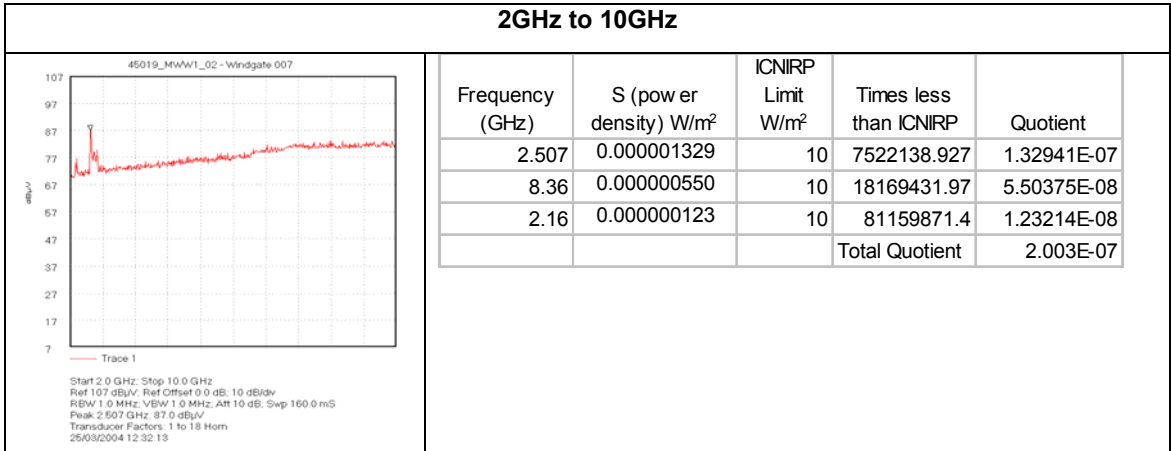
2GHz to 10GHz

45019_MWW1_02 - Windgate 007

107
97
87
77
67
57
47
37
27
17
7

dBµV

Trace 1

Start 2.0 GHz; Stop 10.0 GHz
Ref 107 dBµV; Ref Offset 0.0 dB; 10 dB/div
RBW 1.0 MHz; VBW 1.0 MHz; Att 10 dB; Swp 160.0 mS
Peak 2.507 GHz, 87.0 dBµV
Transducer Factors: 1 to 18 Horn
25/03/2004 12:32:13

| Frequency (GHz) | S (pow er density) W/m$^2$ | ICNIRP Limit W/m$^2$ | Times less than ICNIRP | Quotient |
|---|---|---|---|---|
| 2.507 | 0.000001329 | 10 | 7522138.927 | 1.32941E-07 |
| 8.36 | 0.000000550 | 10 | 18169431.97 | 5.50375E-08 |
| 2.16 | 0.000000123 | 10 | 81159871.4 | 1.23214E-08 |
| | | | Total Quotient | 2.003E-07 |